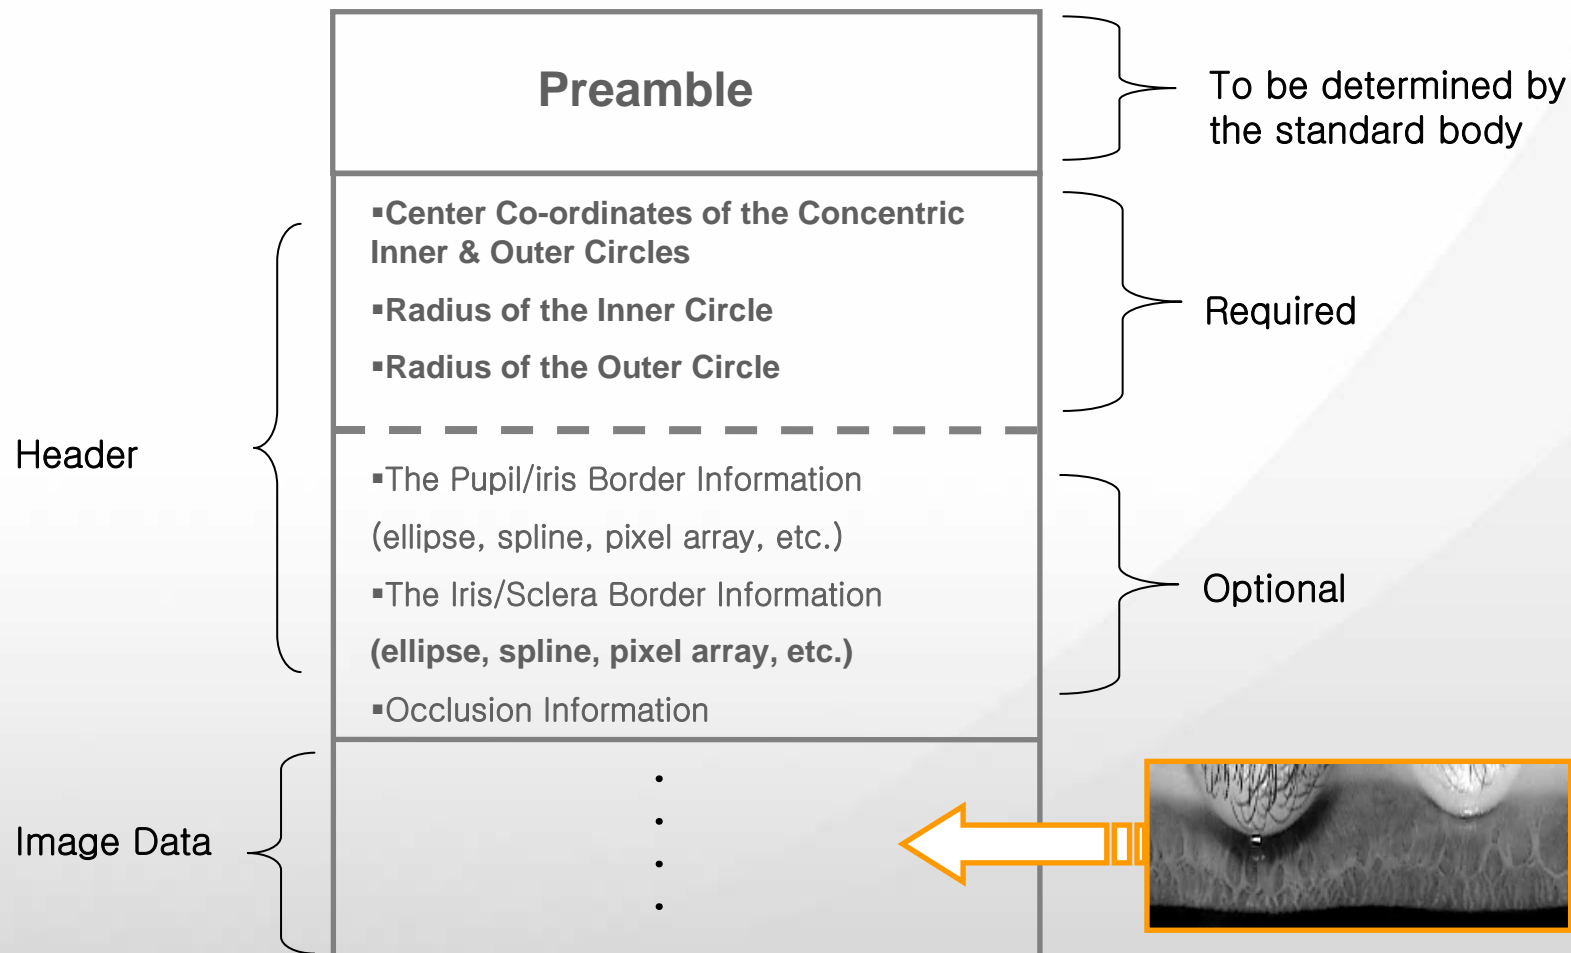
Preamble

To be determined by the standard body

▪Center Co-ordinates of the Concentric Inner & Outer Circles

▪Radius of the Inner Circle

▪Radius of the Outer Circle

Required

Header

▪The Pupil/iris Border Information (ellipse, spline, pixel array, etc.)

▪The Iris/Sclera Border Information (ellipse, spline, pixel array, etc.)

▪Occlusion Information

Optional

Image Data

.
.
.
.